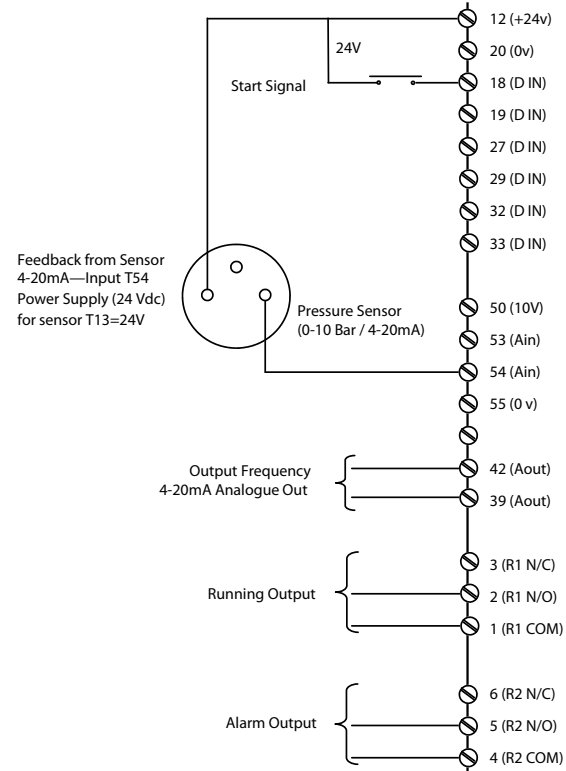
12 (+24v)

24V

20 (0v)

Start Signal

18 (D IN)

19 (D IN)

27 (D IN)

29 (D IN)

32 (D IN)

33 (D IN)

Feedback from Sensor 4-20mA—Input T54 Power Supply (24 Vdc) for sensor T13=24V

Pressure Sensor (0-10 Bar / 4-20mA)

50 (10V)

53 (Ain)

54 (Ain)

55 (0 v)

Output Frequency 4-20mA Analogue Out

42 (Aout)

39 (Aout)

Running Output

3 (R1 N/C)

2 (R1 N/O)

1 (R1 COM)

Alarm Output

6 (R2 N/C)

5 (R2 N/O)

4 (R2 COM)